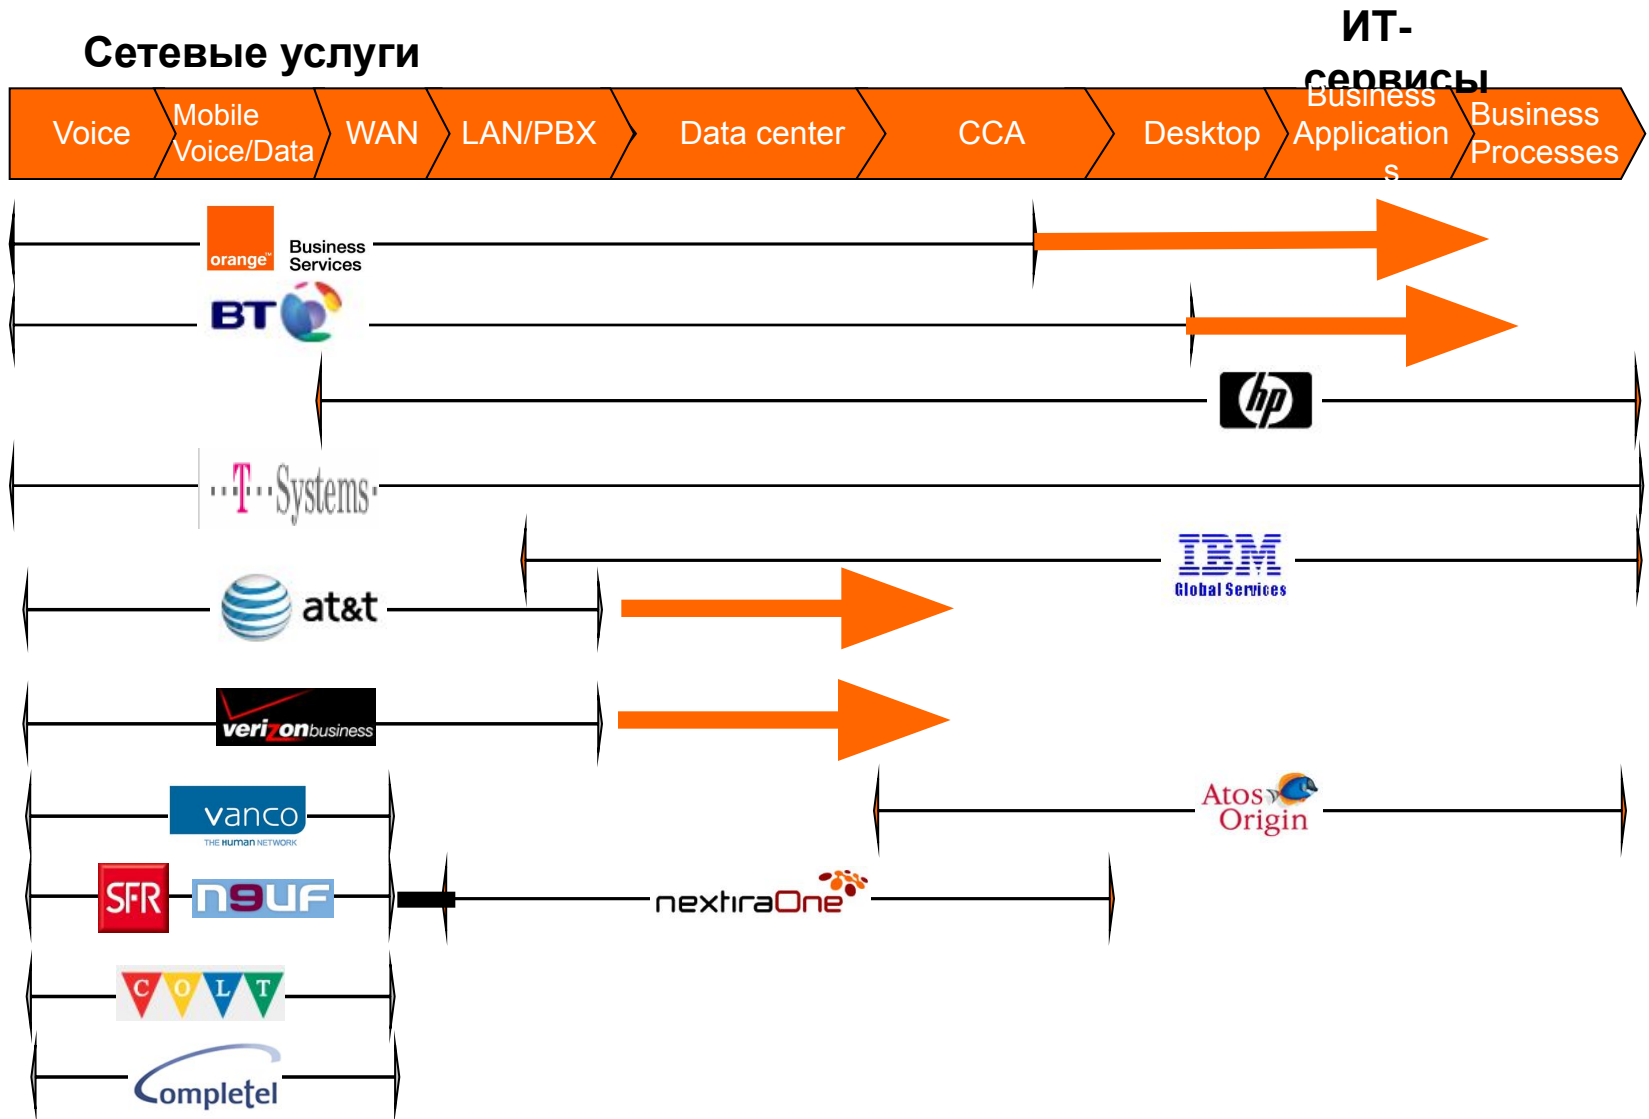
Сетевые услуги

ИТ-сервисы

Voice

Mobile Voice/Data

WAN

LAN/PBX

Data center

CCA

Desktop

Business Applications

Business Processes

orange Business Services

BT

hp

T Systems

IBM Global Services

at&t

verizon business

vanco THE HUMAN NETWORK

Atos Origin

SFR

neuf

nextiraOne

C O L T

Completel